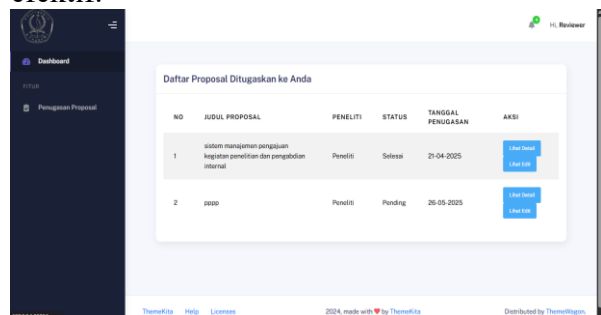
efektif.

Dashboard

FITUR

Penugasan Proposal

Hi, Reviewer

Daftar Proposal Ditugaskan ke Anda

| NO | JUDUL PROPOSAL | PENELITI | STATUS | TANGGAL PENUGASAN | AKSI |
|---|---|---|---|---|---|
| 1 | sistem manajemen pengajuan kegiatan penelitian dan pengabdian internal | Peneliti | Selesai | 21-04-2025 | Lihat Detail Lihat Edit |
| 2 | pppp | Peneliti | Pending | 26-05-2025 | Lihat Detail Lihat Edit |

ThemeKita Help Licenses

2024, made with ♥ by ThemeKita

Distributed by ThemeWagon.